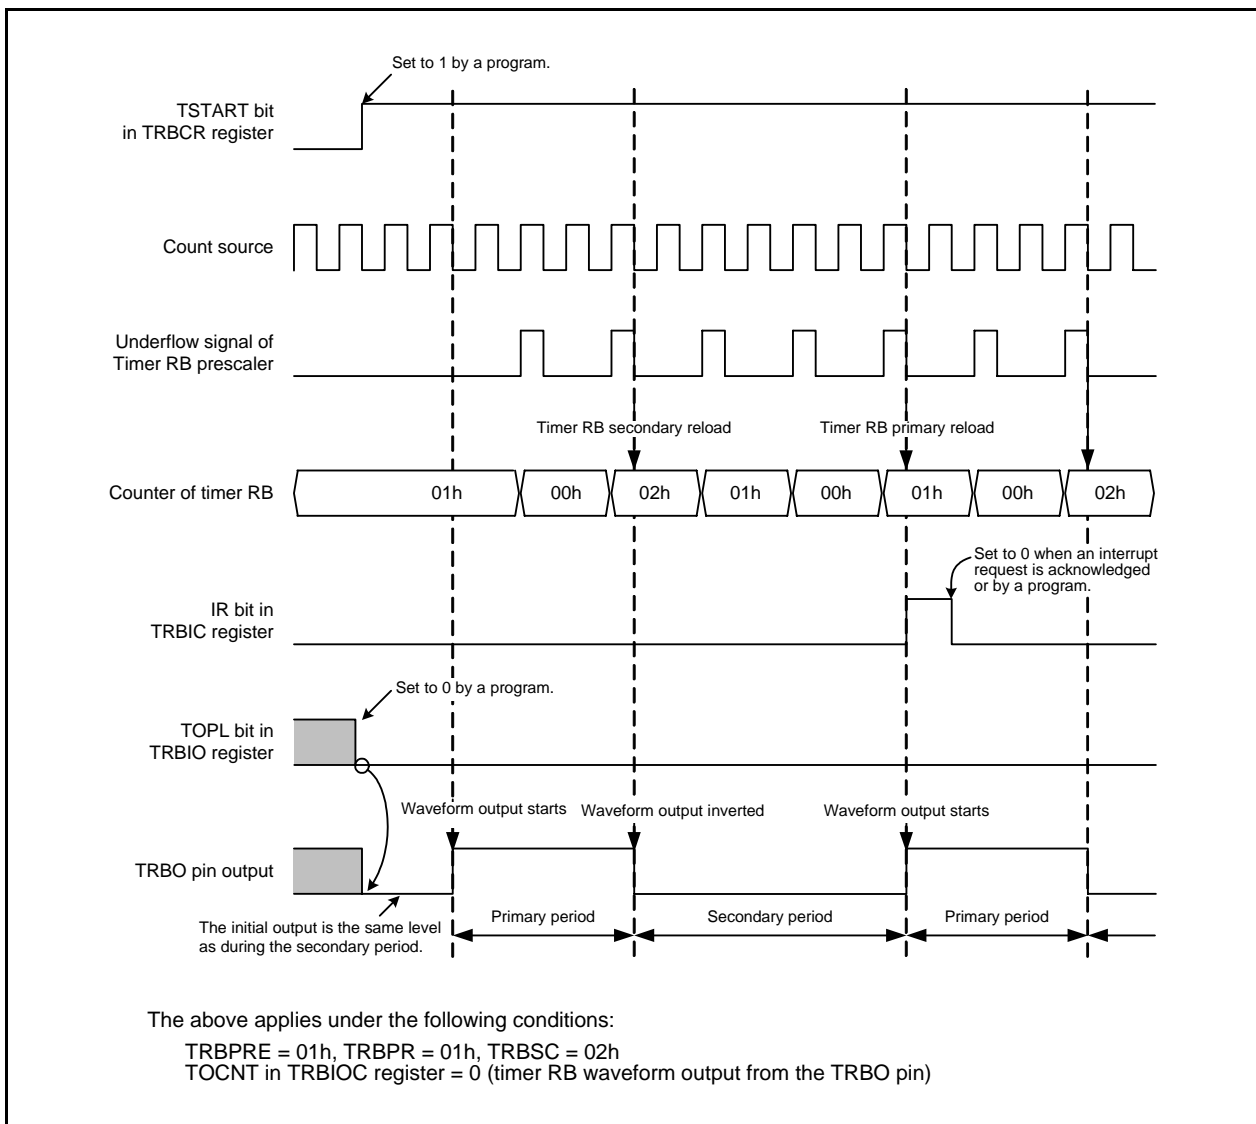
Set to 1 by a program.

TSTART bit in TRBCR register

Count source

Underflow signal of Timer RB prescaler

Timer RB secondary reload

Timer RB primary reload

Counter of timer RB

01h

00h

02h

01h

00h

01h

00h

02h

Set to 0 when an interrupt request is acknowledged or by a program.

IR bit in TRBIC register

Set to 0 by a program.

TOPL bit in TRBIO register

Waveform output starts

Waveform output inverted

Waveform output starts

TRBO pin output

The initial output is the same level as during the secondary period.

Primary period

Secondary period

Primary period

The above applies under the following conditions:

TRBPRE = 01h, TRBPR = 01h, TRBSC = 02h
TOCNT in TRBIOC register = 0 (timer RB waveform output from the TRBO pin)